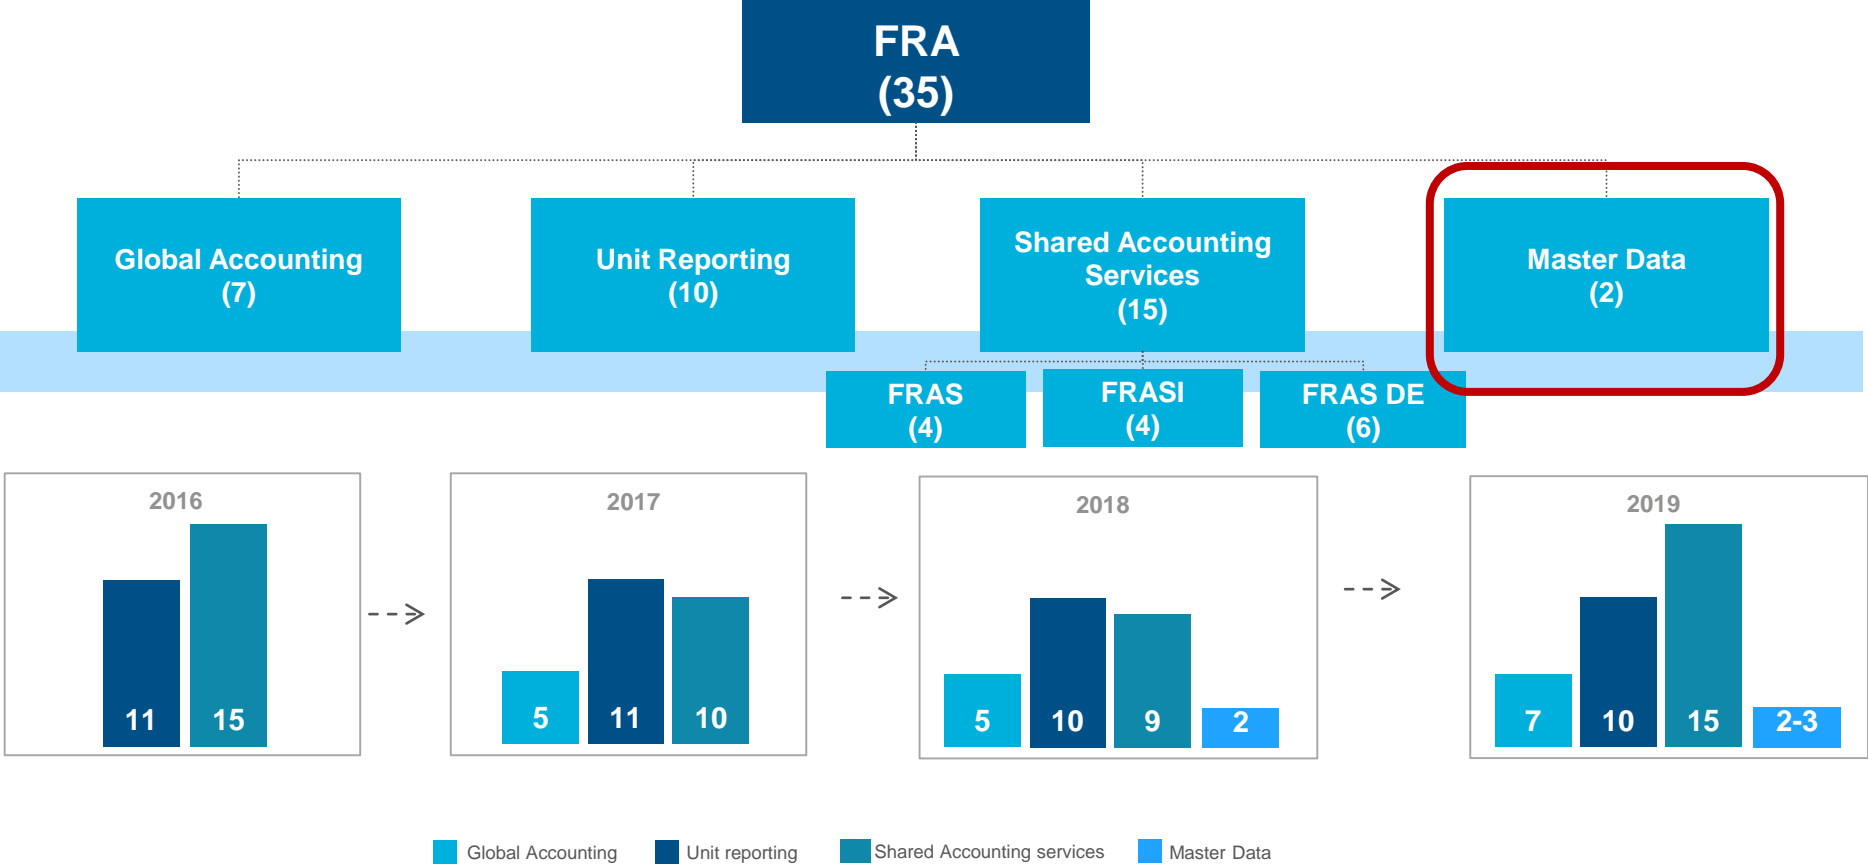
FRA
(35)

Global Accounting
(7)

Unit Reporting
(10)

Shared Accounting Services
(15)

Master Data
(2)

FRAS
(4)

FRASI
(4)

FRAS DE
(6)

2016

11

15

2017

5

11

10

2018

5

10

9

2

2019

7

10

15

2-3

Global Accounting

Unit reporting

Shared Accounting services

Master Data